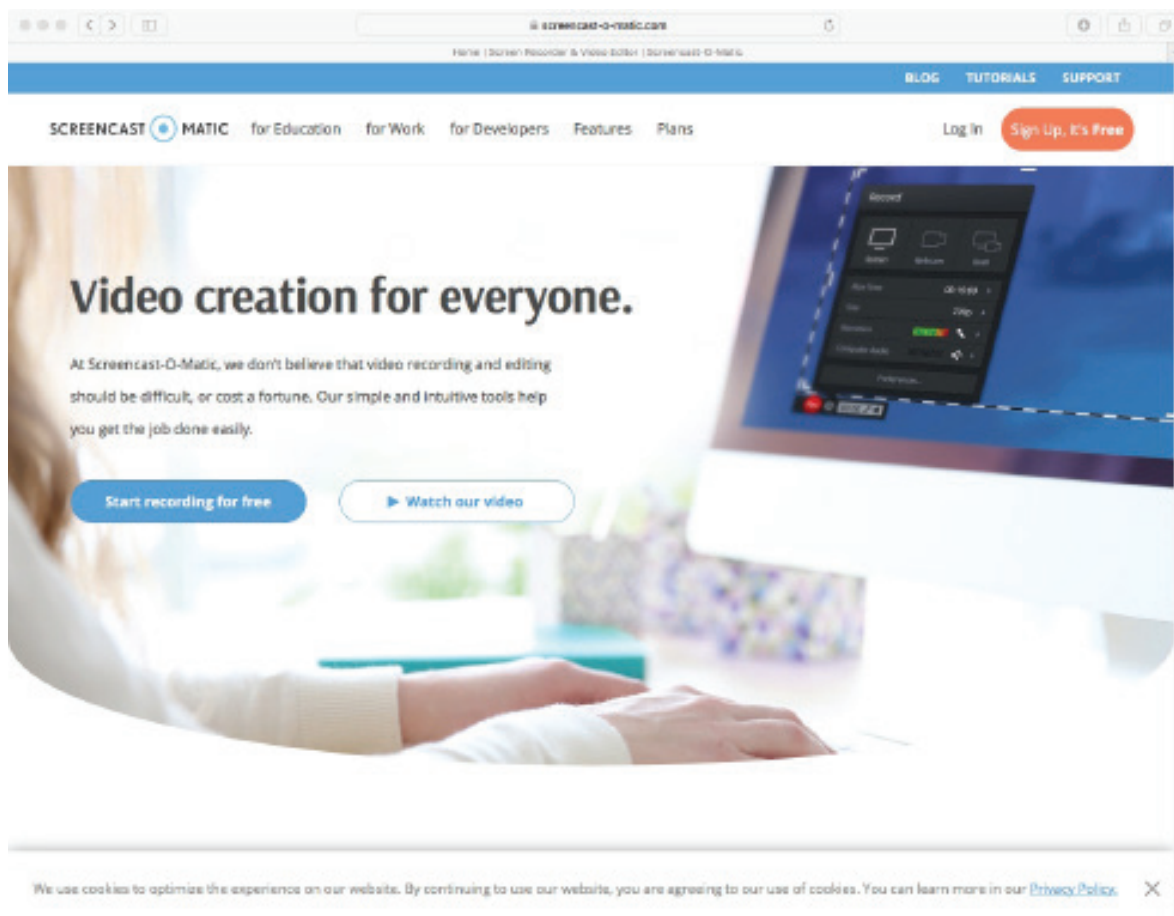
screencast-o-matic.com

Home | Screen Recorder & Video Editor | Screencast-O-Matic

BLOG TUTORIALS SUPPORT

SCREENCAST MATIC for Education for Work for Developers Features Plans Log In Sign Up, It's Free

Record

Screen Webcam Both

Max Time
Size
Narration
Computer Audio

Preferences...

Video creation for everyone.

At Screencast-O-Matic, we don't believe that video recording and editing should be difficult, or cost a fortune. Our simple and intuitive tools help you get the job done easily.

Start recording for free

▶ Watch our video

We use cookies to optimize the experience on our website. By continuing to use our website, you are agreeing to our use of cookies. You can learn more in our Privacy Policy.